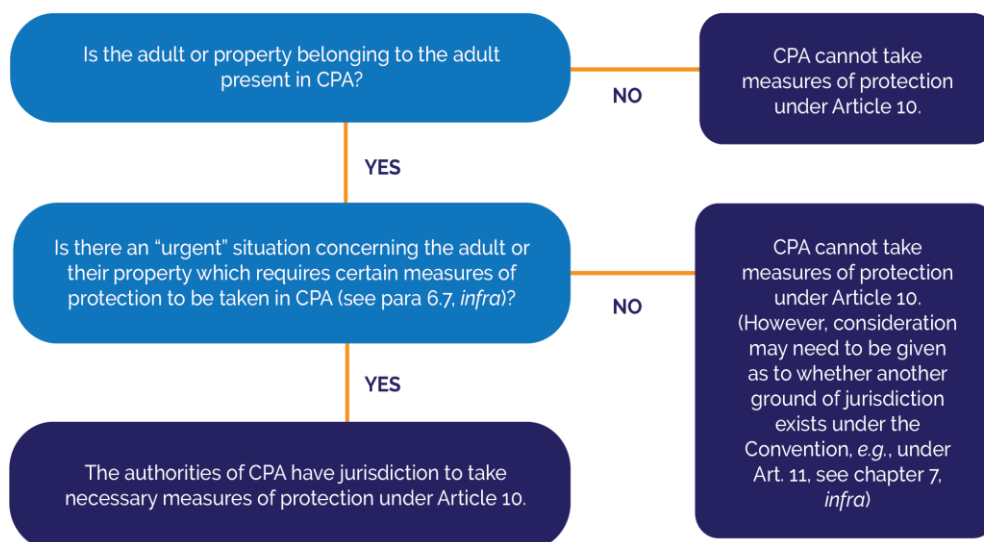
Is the adult or property belonging to the adult present in CPA?

NO

CPA cannot take measures of protection under Article 10.

YES

Is there an "urgent" situation concerning the adult or their property which requires certain measures of protection to be taken in CPA (see para 6.7, *infra*)?

NO

CPA cannot take measures of protection under Article 10. (However, consideration may need to be given as to whether another ground of jurisdiction exists under the Convention, *e.g.*, under Art. 11, see chapter 7, *infra*)

YES

The authorities of CPA have jurisdiction to take necessary measures of protection under Article 10.